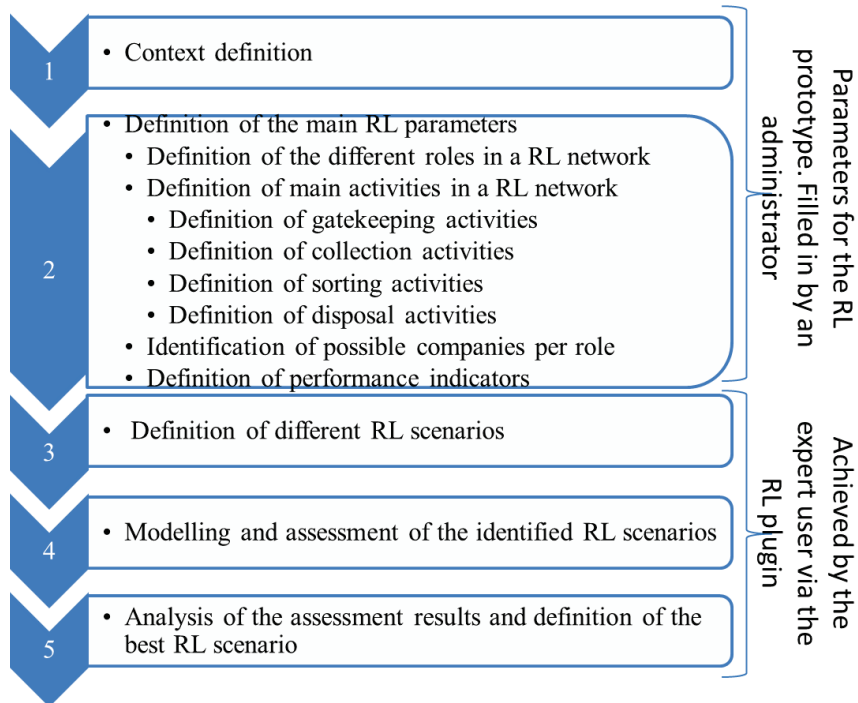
1

• Context definition

2

• Definition of the main RL parameters
  • Definition of the different roles in a RL network
  • Definition of main activities in a RL network
    • Definition of gatekeeping activities
    • Definition of collection activities
    • Definition of sorting activities
    • Definition of disposal activities
  • Identification of possible companies per role
  • Definition of performance indicators

Parameters for the RL prototype. Filled in by an administrator

3

• Definition of different RL scenarios

4

• Modelling and assessment of the identified RL scenarios

5

• Analysis of the assessment results and definition of the best RL scenario

Achieved by the expert user via the RL plugin